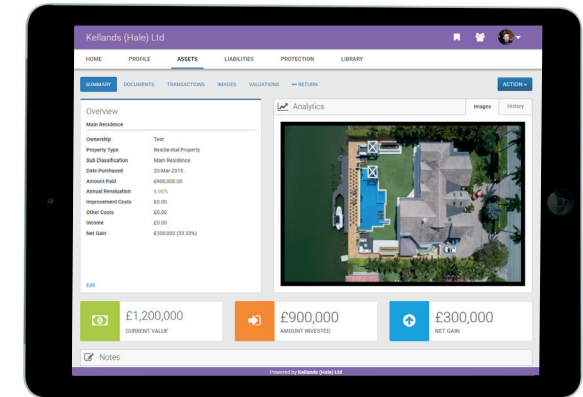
Kellands (Hale) Ltd

HOME PROFILE ASSETS LIABILITIES PROTECTION LIBRARY

SUMMARY DOCUMENTS TRANSACTIONS IMAGES VALUATIONS ← RETURN

ACTION ▾

Overview

Main Residence

| | |
|---|---|
| Ownership | Test |
| Property Type | Residential Property |
| Sub Classification | Main Residence |
| Date Purchased | 20-Mar-2015 |
| Amount Paid | £900,000.00 |
| Annual Revaluation | 6.00% |
| Improvement Costs | £0.00 |
| Other Costs | £0.00 |
| Income | £0.00 |
| Net Gain | £300,000 (33.33%) |

Edit

Analytics

Images History

£1,200,000
CURRENT VALUE

£900,000
AMOUNT INVESTED

£300,000
NET GAIN

Notes

Powered by Kellands (Hale) Ltd